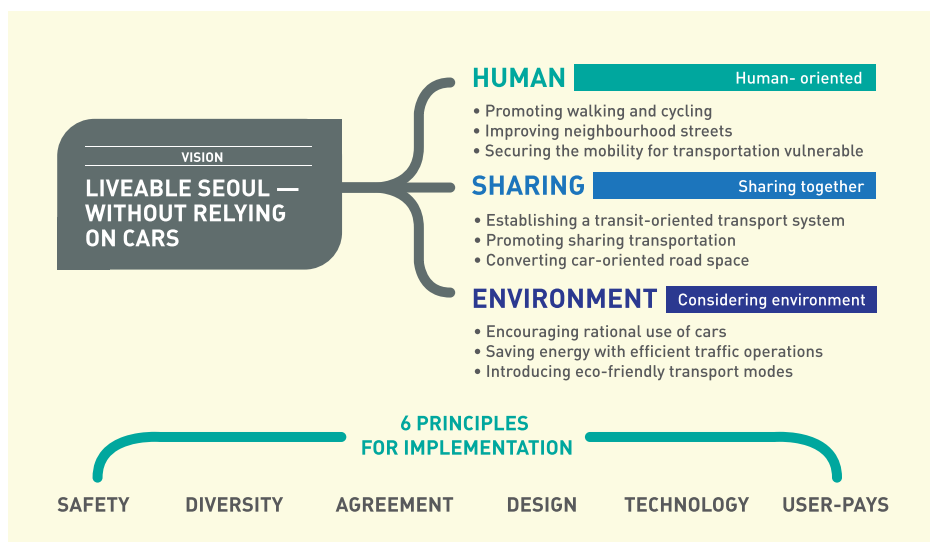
VISION

LIVEABLE SEOUL — WITHOUT RELYING ON CARS

HUMAN Human- oriented

• Promoting walking and cycling
• Improving neighbourhood streets
• Securing the mobility for transportation vulnerable

SHARING Sharing together

• Establishing a transit-oriented transport system
• Promoting sharing transportation
• Converting car-oriented road space

ENVIRONMENT Considering environment

• Encouraging rational use of cars
• Saving energy with efficient traffic operations
• Introducing eco-friendly transport modes

6 PRINCIPLES FOR IMPLEMENTATION

SAFETY DIVERSITY AGREEMENT DESIGN TECHNOLOGY USER-PAYS